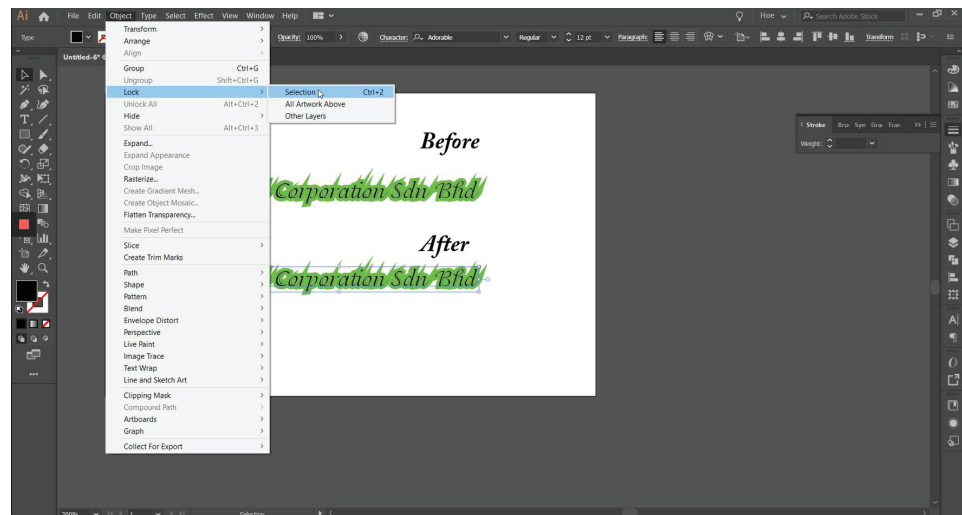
Ai File Edit Object Type Select Effect View Window Help

Hoe Search Adobe Stock

Type Opacity: 100% Character: Adorable Regular 12 pt Paragraph: Transform

Untitled-6*

Transform
Arrange
Align
Group Ctrl+G
Ungroup Shift+Ctrl+G
Lock
Unlock All Alt+Ctrl+2
Hide
Show All Alt+Ctrl+3
Expand...
Expand Appearance
Crop Image
Rasterize...
Create Gradient Mesh...
Create Object Mosaic...
Flatten Transparency...
Make Pixel Perfect
Slice
Create Trim Marks
Path
Shape
Pattern
Blend
Envelope Distort
Perspective
Live Paint
Image Trace
Text Wrap
Line and Sketch Art
Clipping Mask
Compound Path
Artboards
Graph
Collect For Export

Selection Ctrl+2
All Artwork Above
Other Layers

Before
Corporation Sdn Bhd
After
Corporation Sdn Bhd

Stroke Bru Sym Gra Tran
Weight:

Selection